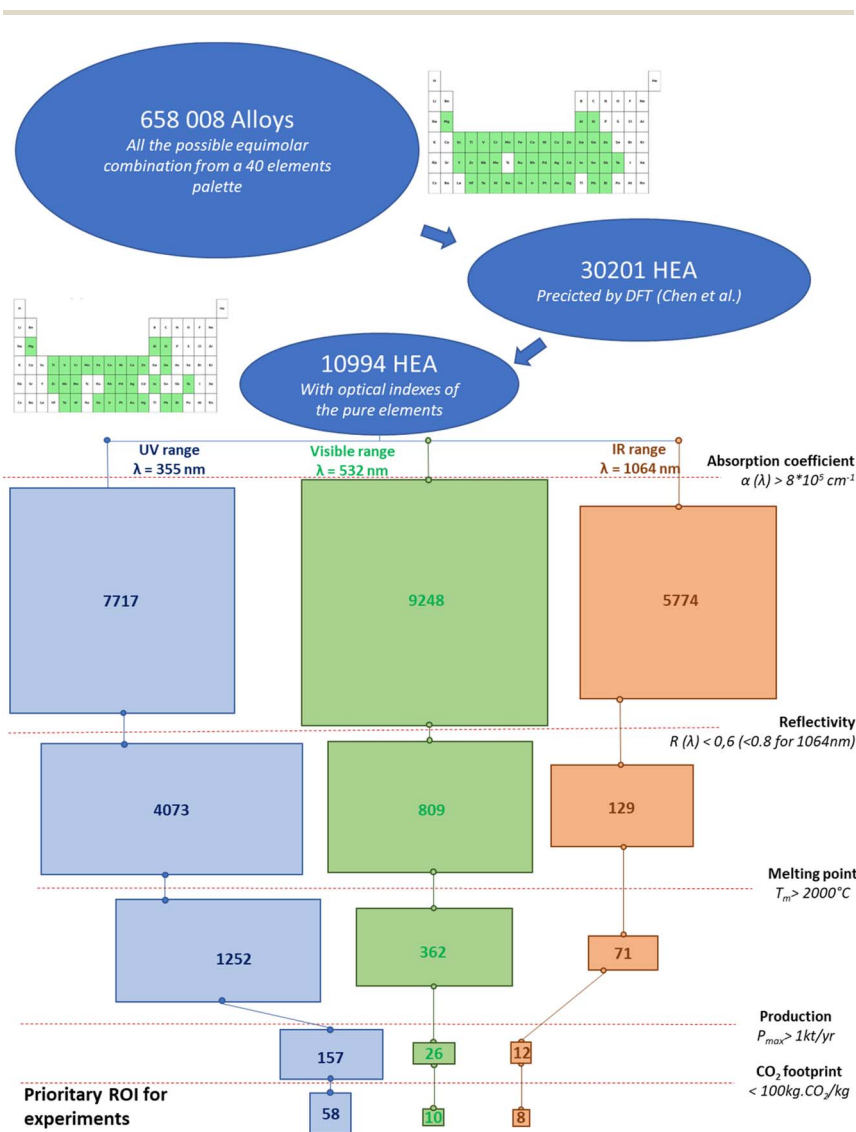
658 008 Alloys
All the possible equimolar combination from a 40 elements palette

30201 HEA
Precicted by DFT (Chen et al.)

10994 HEA
With optical indexes of the pure elements

UV range
λ = 355 nm

Visible range
λ = 532 nm

IR range
λ = 1064 nm

Absorption coefficient
$\alpha (\lambda) > 8*10^5 cm^{-1}$

7717

9248

5774

Reflectivity
R (λ) < 0,6 (<0.8 for 1064nm)

4073

809

129

Melting point
$T_m > 2000°C$

1252

362

71

Production
$P_{max} > 1kt/yr$

157

26

12

$CO_2$ footprint
$< 100kg.CO_2/kg$

Prioritary ROI for experiments

58

10

8